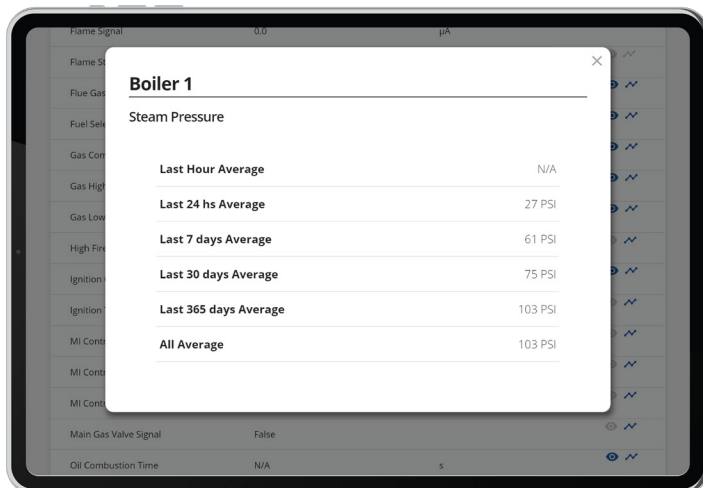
Flame Signal 0.0 μA

Flame St

Flue Gas

Fuel Sele

Gas Com

Gas High

Gas Low

High Fire

Ignition

Ignition

MI Contr

MI Contr

MI Contr

Boiler 1

Steam Pressure

| | |
|---|---|
| Last Hour Average | N/A |
| Last 24 hs Average | 27 PSI |
| Last 7 days Average | 61 PSI |
| Last 30 days Average | 75 PSI |
| Last 365 days Average | 103 PSI |
| All Average | 103 PSI |

Main Gas Valve Signal False

Oil Combustion Time N/A s